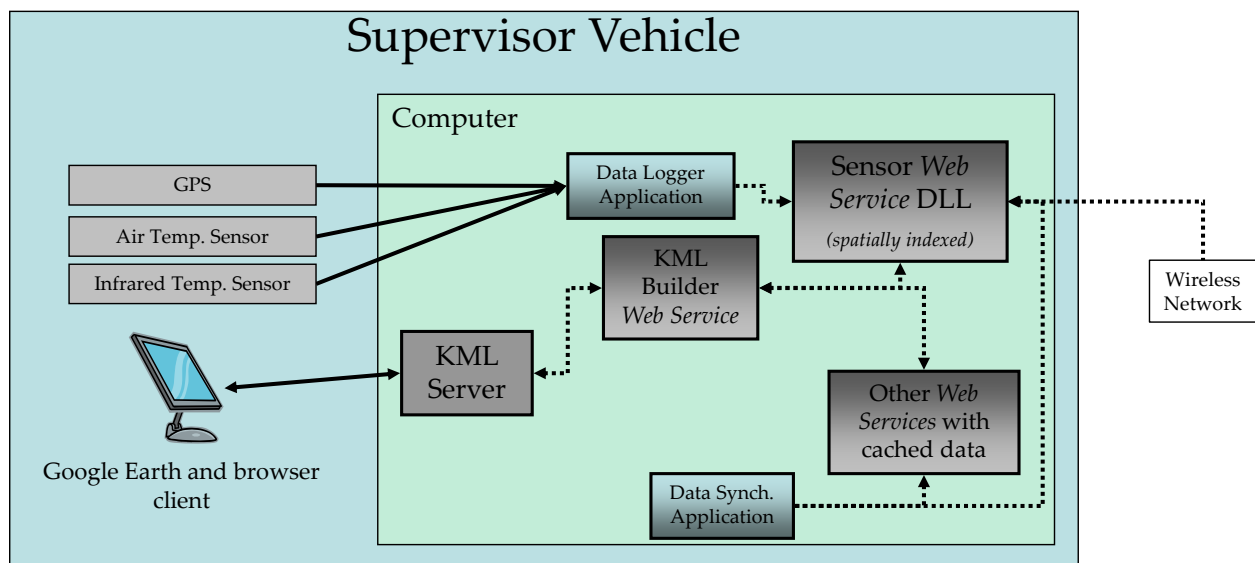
Supervisor Vehicle

Computer

GPS

Air Temp. Sensor

Infrared Temp. Sensor

Data Logger Application

Sensor Web Service DLL

(spatially indexed)

KML Builder Web Service

KML Server

Other Web Services with cached data

Data Synch. Application

Wireless Network

Google Earth and browser client